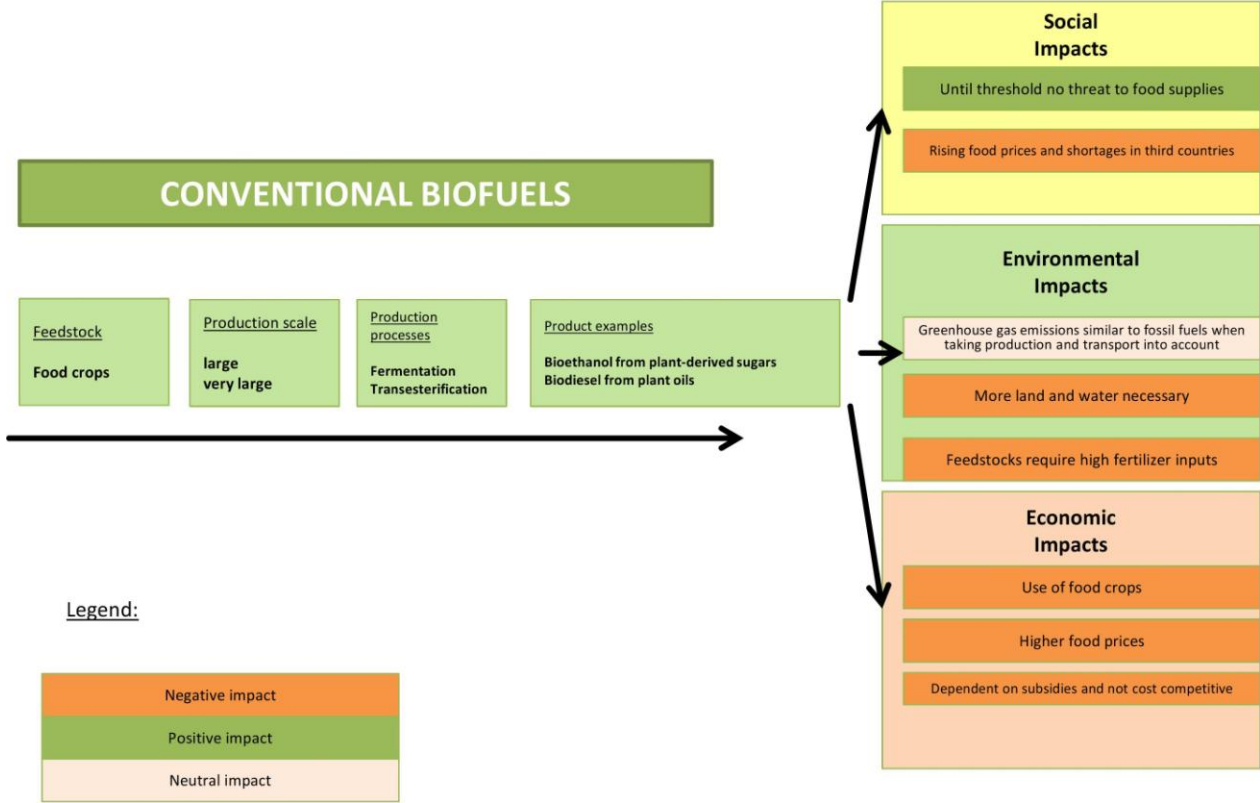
CONVENTIONAL BIOFUELS

Feedstock

Food crops

Production scale

large
very large

Production processes

Fermentation
Transesterification

Product examples

Bioethanol from plant-derived sugars
Biodiesel from plant oils

Social Impacts

Until threshold no threat to food supplies

Rising food prices and shortages in third countries

Environmental Impacts

Greenhouse gas emissions similar to fossil fuels when taking production and transport into account

More land and water necessary

Feedstocks require high fertilizer inputs

Economic Impacts

Use of food crops

Higher food prices

Dependent on subsidies and not cost competitive

Legend:

Negative impact

Positive impact

Neutral impact